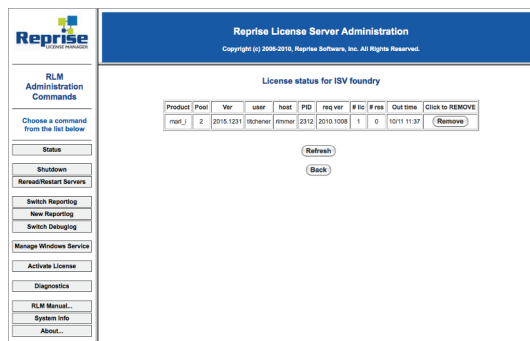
Reprise
LICENSE MANAGER

Reprise License Server Administration

Copyright (c) 2006-2010, Reprise Software, Inc. All Rights Reserved.

RLM Administration Commands

Choose a command from the list below

Status

Shutdown

Reread/Restart Servers

Switch Reportlog

New Reportlog

Switch Debuglog

Manage Windows Service

Activate License

Diagnostics

RLM Manual...

System Info

About...

License status for ISV foundry

| Product | Pool | Ver | user | host | PID | req ver | # lic | # res | Out time | Click to REMOVE |
|---|---|---|---|---|---|---|---|---|---|---|
| mari_i | 2 | 2015.1231 | tlitchener | rimmer | 2312 | 2010.1008 | 1 | 0 | 10/11 11:37 | Remove |

Refresh

Back